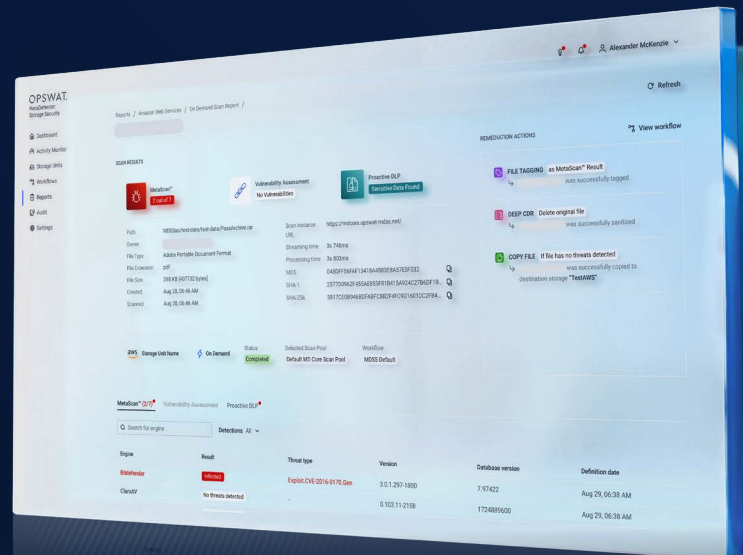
Alexander McKenzie

OPSWAT.
MetaDefender Storage Security

Dashboard
Activity Monitor
Storage Units
Workflows
Reports
Audit
Settings

Reports / Amazon Web Services / On Demand Scan Report /

Refresh

SCAN RESULTS

MetaScan™
7 out of 7

Vulnerability Assessment
No Vulnerabilities

Proactive DLP
Sensitive Data Found

Path MDSS/test-data/test-data/PassArchive.rar
Owner
File Type Adobe Portable Document Format
File Extension pdf
File Size 398 KB (407732 bytes)
Created Aug 28, 06:46 AM
Scanned Aug 28, 06:46 AM

Scan instance URL https://mdcore.opswat.mdss.net/
Streaming time 3s 748ms
Processing time 3s 800ms
MD5 D48DFF56FAF134184A8B0EBA57E5F532
SHA1 2577D0962F455A855F818415A924C27B6DF18...
SHA-256 5817CE0B9468DFABFCB8DF4FC9016E1DC2FB4...

Storage Unit Name
On Demand
Status Completed
Selected Scan Pool Default MD Core Scan Pool
Workflow MDSS Default

REMEDIATION ACTIONS
View workflow

FILE TAGGING as MetaScan™ Result
was successfully tagged

DEEP CDR Delete original file
was successfully sanitized

COPY FILE If file has no threats detected
was successfully copied to destination storage "TestAWS"

MetaScan™ (2/7) Vulnerability Assessment Proactive DLP

Search for engine
Detections All

| Engine | Result | Threat type | Version | Database version | Definition date |
|---|---|---|---|---|---|
| Bitdefender | Infected | Exploit.CVE-2016-0170.Gen | 3.0.1.297-1800 | 7.97422 | Aug 29, 06:38 AM |
| ClamAV | No threats detected | - | 0.103.11-2158 | 1724889600 | Aug 29, 06:38 AM |